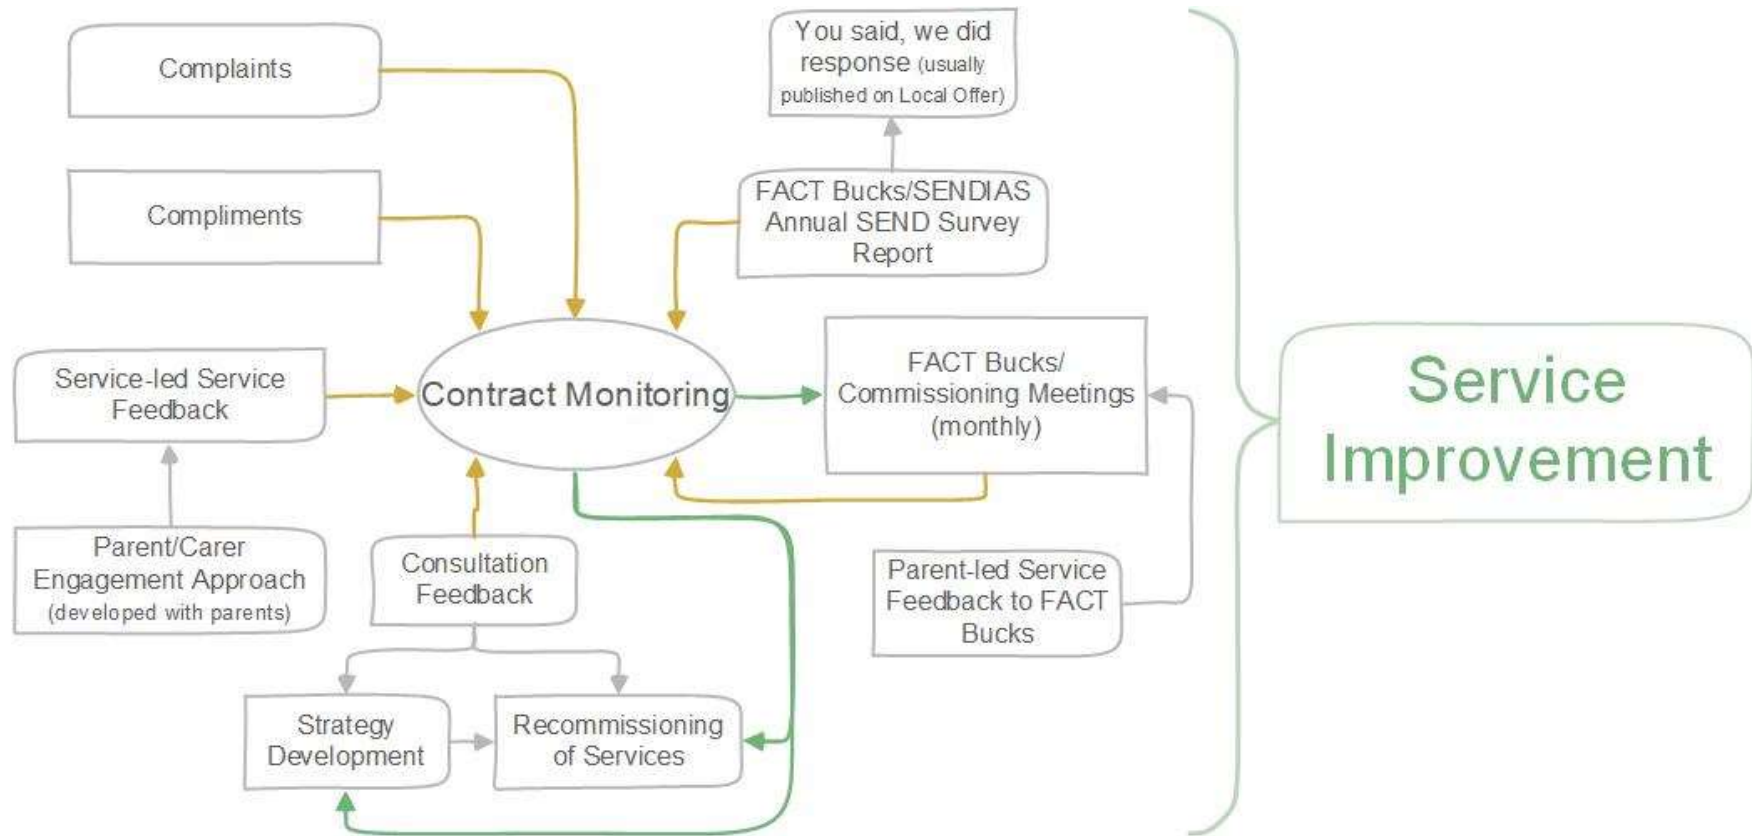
Complaints

Compliments

You said, we did response (usually published on Local Offer)

FACT Bucks/SENDIAS Annual SEND Survey Report

Service-led Service Feedback

Contract Monitoring

FACT Bucks/ Commissioning Meetings (monthly)

Service Improvement

Parent/Carer Engagement Approach (developed with parents)

Consultation Feedback

Parent-led Service Feedback to FACT Bucks

Strategy Development

Recommissioning of Services